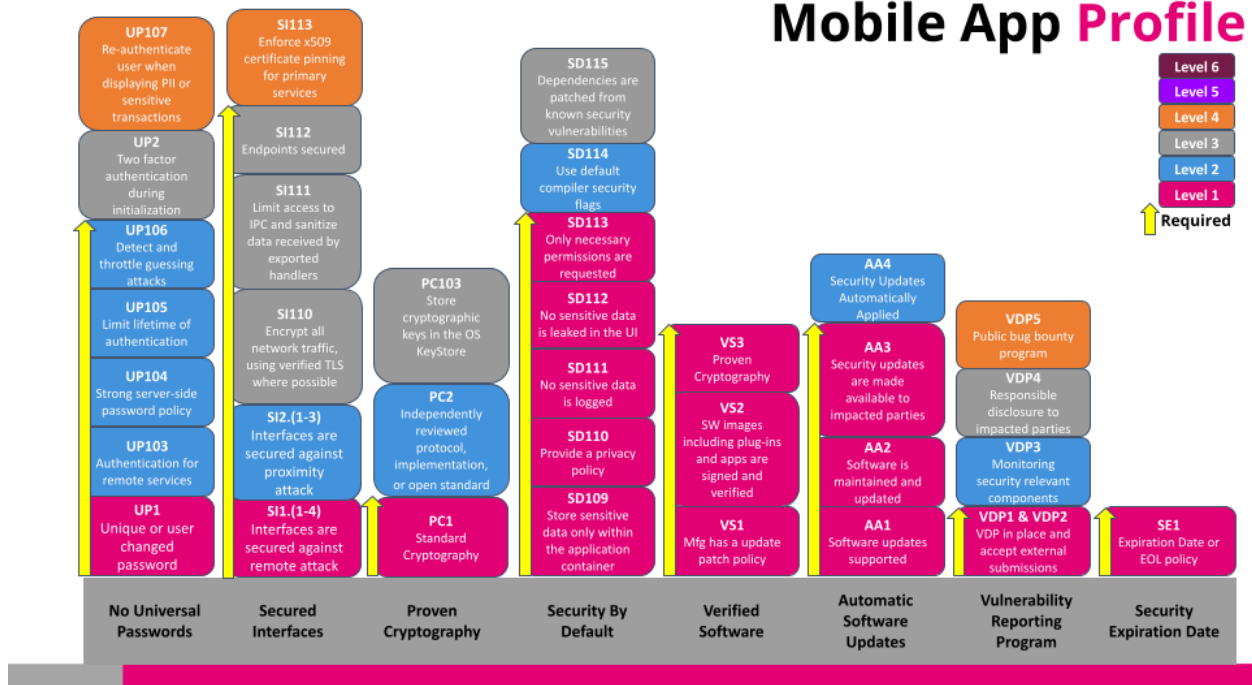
Mobile App Profile

Level 6
Level 5
Level 4
Level 3
Level 2
Level 1
Required

UP107
Re-authenticate user when displaying PII or sensitive transactions

UP2
Two factor authentication during initialization

UP106
Detect and throttle guessing attacks

UP105
Limit lifetime of authentication

UP104
Strong server-side password policy

UP103
Authentication for remote services

UP1
Unique or user changed password

No Universal Passwords

SI113
Enforce x509 certificate pinning for primary services

SI112
Endpoints secured

SI111
Limit access to IPC and sanitize data received by exported handlers

SI110
Encrypt all network traffic, using verified TLS where possible

SI2.(1-3)
Interfaces are secured against proximity attack

SI1.(1-4)
Interfaces are secured against remote attack

Secured Interfaces

PC103
Store cryptographic keys in the OS KeyStore

PC2
Independently reviewed protocol, implementation, or open standard

PC1
Standard Cryptography

Proven Cryptography

SD115
Dependencies are patched from known security vulnerabilities

SD114
Use default compiler security flags

SD113
Only necessary permissions are requested

SD112
No sensitive data is leaked in the UI

SD111
No sensitive data is logged

SD110
Provide a privacy policy

SD109
Store sensitive data only within the application container

Security By Default

VS3
Proven Cryptography

VS2
SW images including plug-ins and apps are signed and verified

VS1
Mfg has a update patch policy

Verified Software

AA4
Security Updates Automatically Applied

AA3
Security updates are made available to impacted parties

AA2
Software is maintained and updated

AA1
Software updates supported

Automatic Software Updates

VDP5
Public bug bounty program

VDP4
Responsible disclosure to impacted parties

VDP3
Monitoring security relevant components

VDP1 & VDP2
VDP in place and accept external submissions

Vulnerability Reporting Program

SE1
Expiration Date or EOL policy

Security Expiration Date